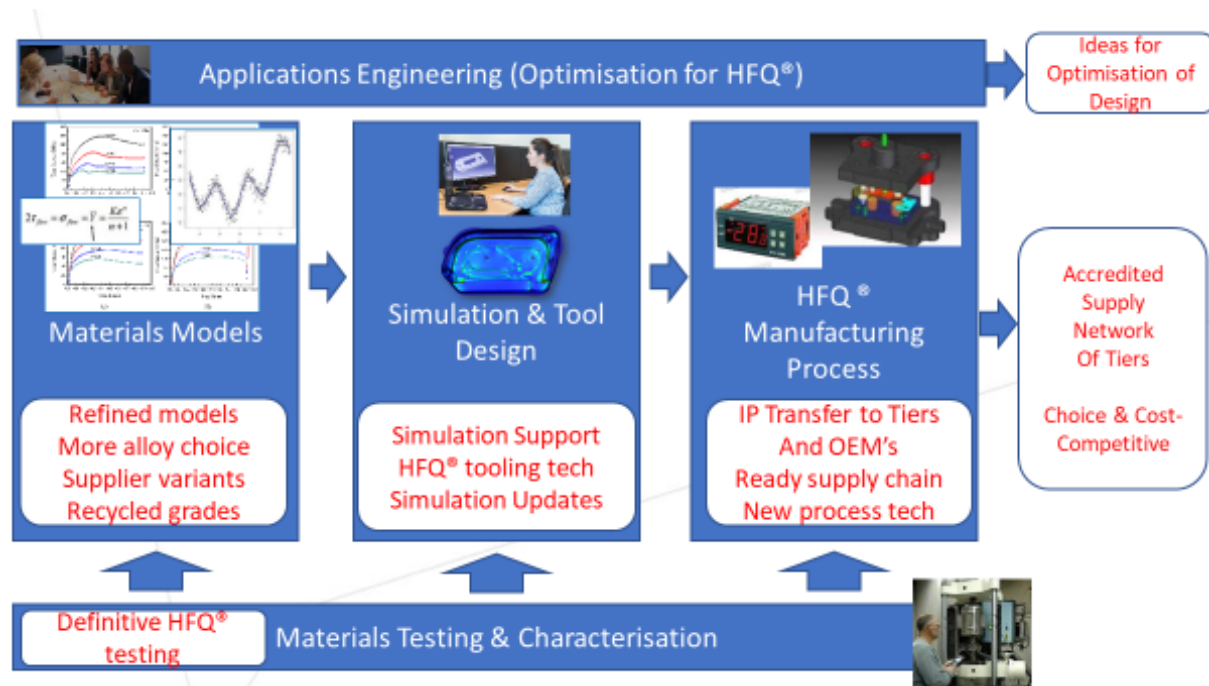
Applications Engineering (Optimisation for HFQ®)

Ideas for Optimisation of Design

$3\tau_{flow} = \sigma_{flow} = \bar{Y} = \frac{K\varepsilon^n}{n+1}$

Materials Models

Refined models
More alloy choice
Supplier variants
Recycled grades

Simulation & Tool Design

Simulation Support
HFQ® tooling tech
Simulation Updates

HFQ ® Manufacturing Process

IP Transfer to Tiers And OEM's
Ready supply chain
New process tech

Accredited Supply Network Of Tiers

Choice & Cost-Competitive

Definitive HFQ® testing

Materials Testing & Characterisation